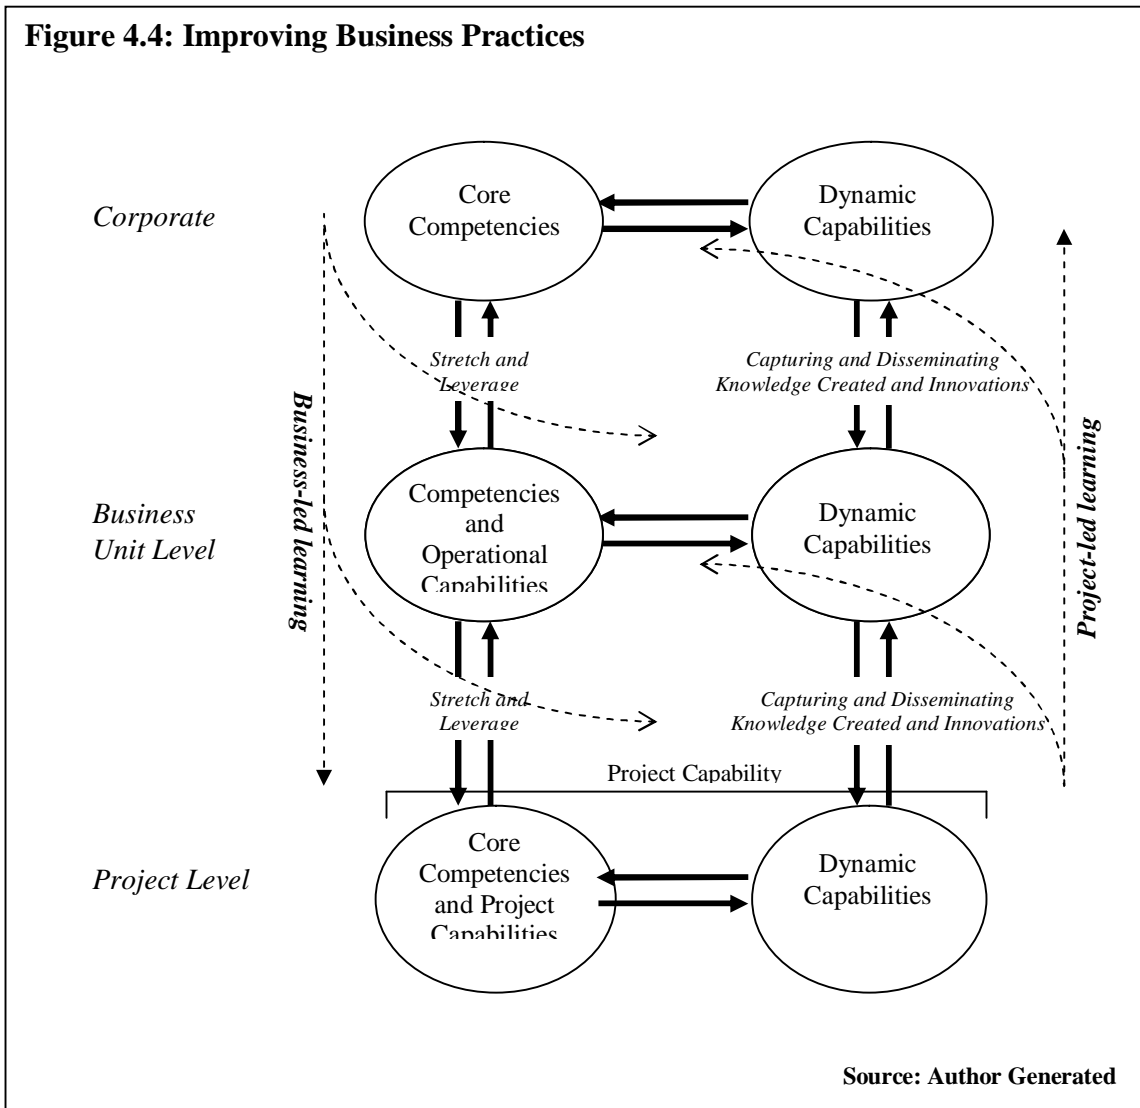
**Figure 4.4: Improving Business Practices**

*Corporate*

Core Competencies

Dynamic Capabilities

*Stretch and Leverage*

*Capturing and Disseminating Knowledge Created and Innovations*

*Business-led learning*

*Project-led learning*

*Business Unit Level*

Competencies and Operational Capabilities

Dynamic Capabilities

*Stretch and Leverage*

*Capturing and Disseminating Knowledge Created and Innovations*

Project Capability

*Project Level*

Core Competencies and Project Capabilities

Dynamic Capabilities

**Source: Author Generated**